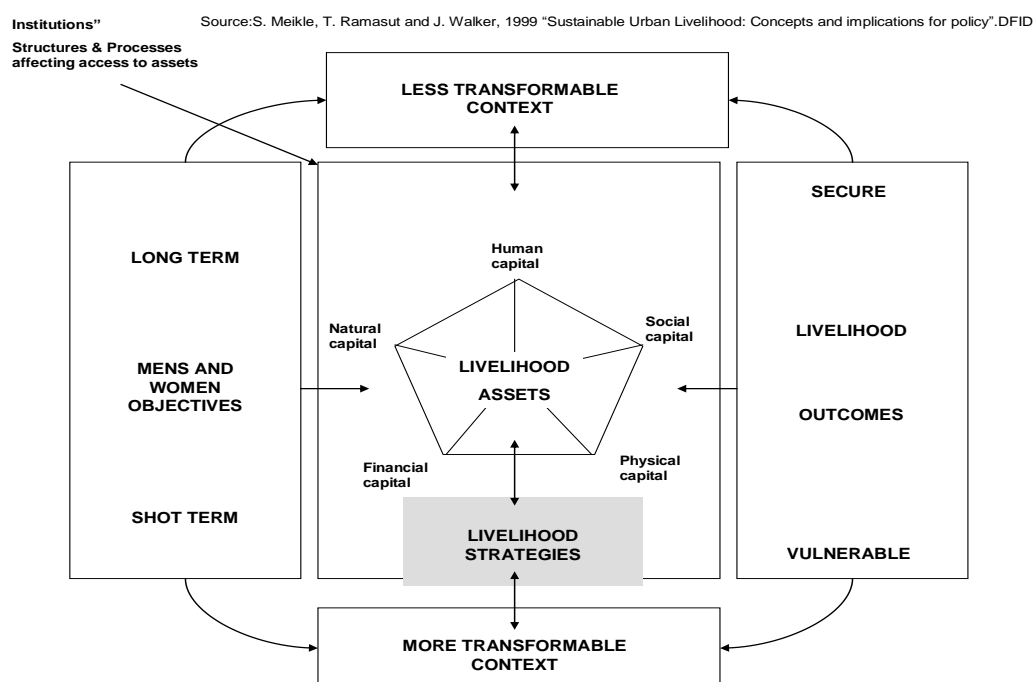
Institutions"

Source:S. Meikle, T. Ramasut and J. Walker, 1999 "Sustainable Urban Livelihood: Concepts and implications for policy".DFID

Structures & Processes affecting access to assets

LESS TRANSFORMABLE CONTEXT

LONG TERM

MENS AND WOMEN OBJECTIVES

SHOT TERM

Human capital

Natural capital

Social capital

LIVELIHOOD

ASSETS

Financial capital

Physical capital

LIVELIHOOD STRATEGIES

SECURE

LIVELIHOOD

OUTCOMES

VULNERABLE

MORE TRANSFORMABLE CONTEXT